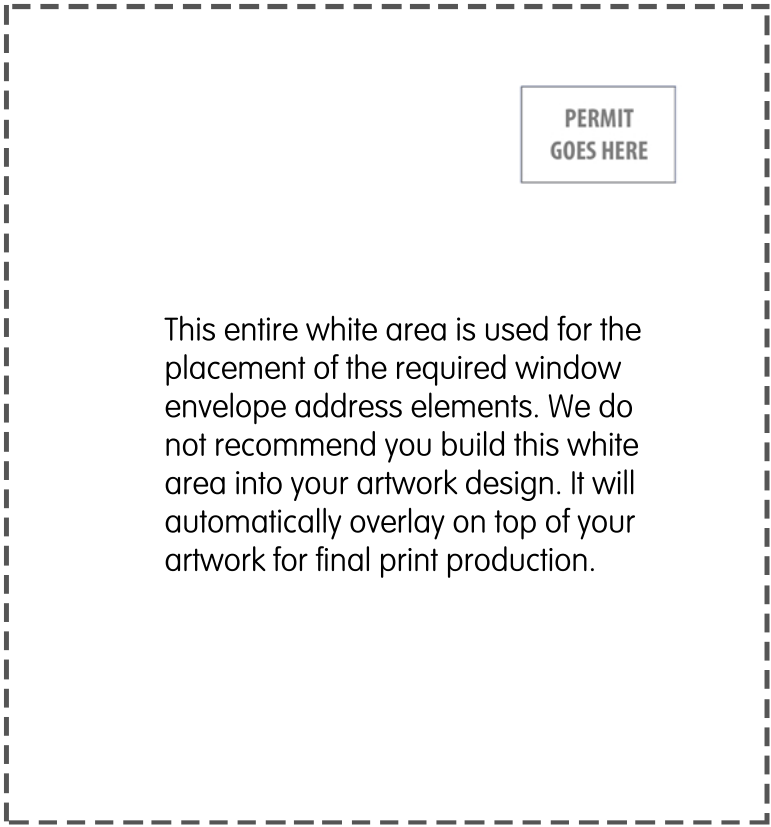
PERMIT
GOES HERE

This entire white area is used for the placement of the required window envelope address elements. We do not recommend you build this white area into your artwork design. It will automatically overlay on top of your artwork for final print production.